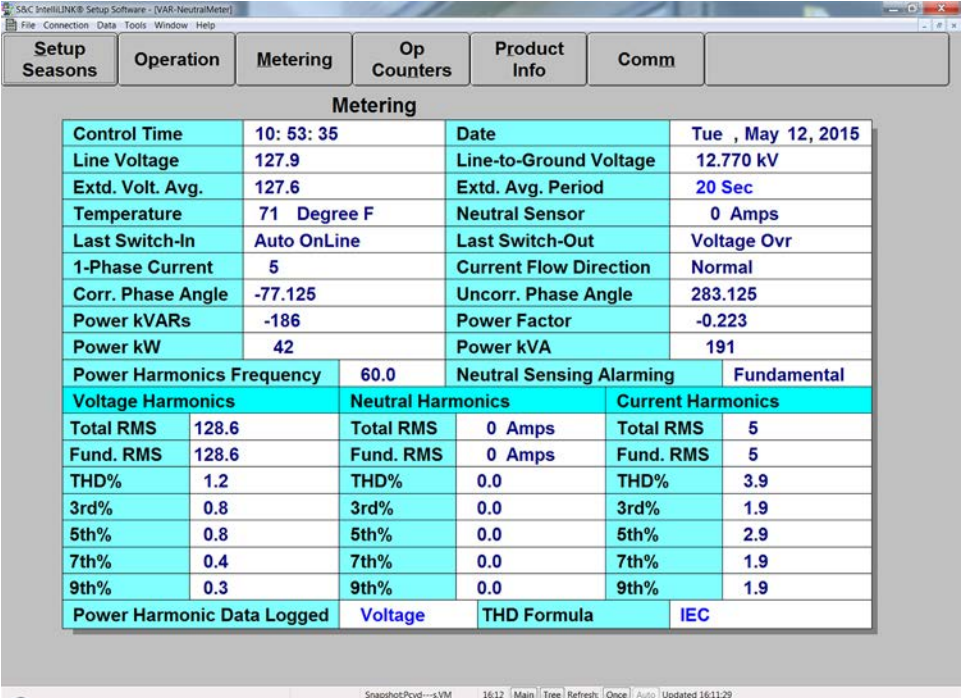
S&C IntelliLINK® Setup Software - [VAR-NeutralMeter]
File Connection Data Tools Window Help

Setup Seasons | Operation | Metering | Op Counters | Product Info | Comm

Metering

| Control Time | 10: 53: 35 | Date | Tue , May 12, 2015 |
|---|---|---|---|
| Line Voltage | 127.9 | Line-to-Ground Voltage | 12.770 kV |
| Extd. Volt. Avg. | 127.6 | Extd. Avg. Period | 20 Sec |
| Temperature | 71 Degree F | Neutral Sensor | 0 Amps |
| Last Switch-In | Auto OnLine | Last Switch-Out | Voltage Ovr |
| 1-Phase Current | 5 | Current Flow Direction | Normal |
| Corr. Phase Angle | -77.125 | Uncorr. Phase Angle | 283.125 |
| Power kVARs | -186 | Power Factor | -0.223 |
| Power kW | 42 | Power kVA | 191 |

| Power Harmonics Frequency | 60.0 | Neutral Sensing Alarming | Fundamental |
|---|---|---|---|

| Voltage Harmonics | | Neutral Harmonics | | Current Harmonics | |
|---|---|---|---|---|---|
| Total RMS | 128.6 | Total RMS | 0 Amps | Total RMS | 5 |
| Fund. RMS | 128.6 | Fund. RMS | 0 Amps | Fund. RMS | 5 |
| THD% | 1.2 | THD% | 0.0 | THD% | 3.9 |
| 3rd% | 0.8 | 3rd% | 0.0 | 3rd% | 1.9 |
| 5th% | 0.8 | 5th% | 0.0 | 5th% | 2.9 |
| 7th% | 0.4 | 7th% | 0.0 | 7th% | 1.9 |
| 9th% | 0.3 | 9th% | 0.0 | 9th% | 1.9 |

| Power Harmonic Data Logged | Voltage | THD Formula | IEC |
|---|---|---|---|

Snapshot:Pcvd---s.VM 16:12 Main Tree Refresh: Once Auto Updated 16:11:29